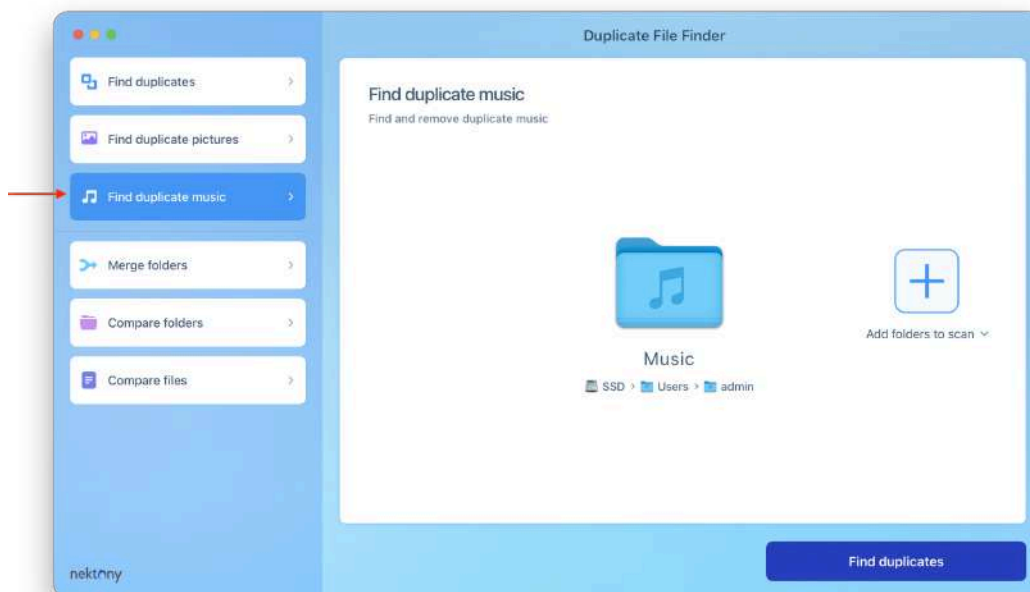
Duplicate File Finder

Find duplicates

Find duplicate pictures

Find duplicate music

Merge folders

Compare folders

Compare files

nektony

Find duplicate music

Find and remove duplicate music

Music

SSD > Users > admin

Add folders to scan

Find duplicates